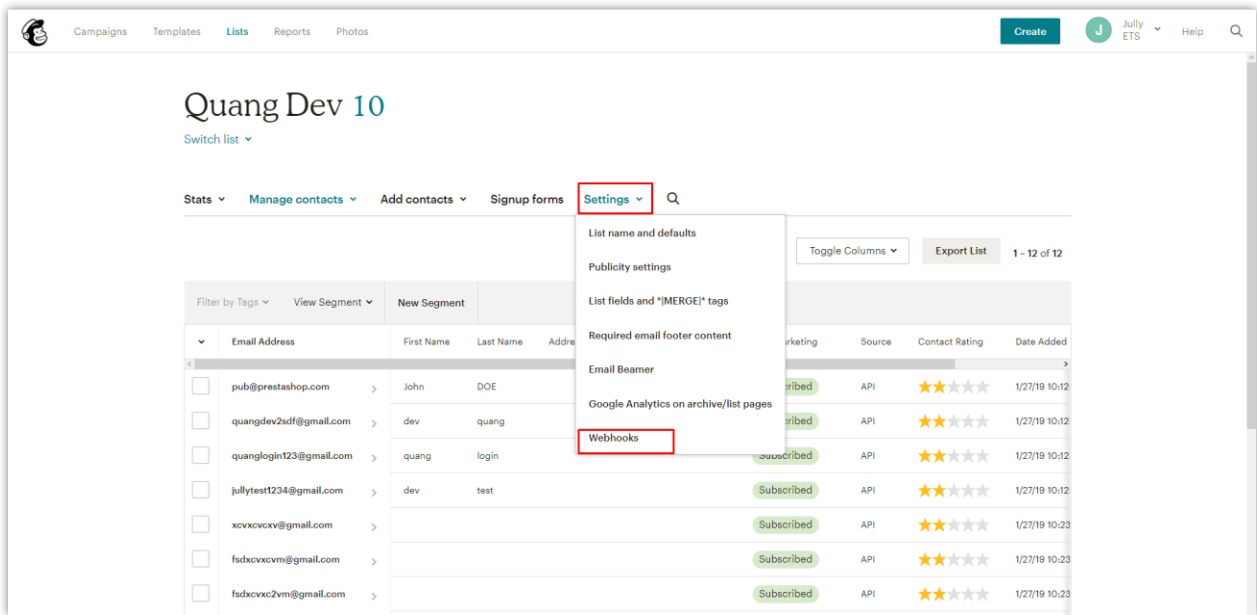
Campaigns Templates Lists Reports Photos

Create

J Jully ETS

Help

Quang Dev 10

Switch list

Stats Manage contacts Add contacts Signup forms Settings

List name and defaults

Publicity settings

List fields and *|MERGE|* tags

Required email footer content

Email Beamer

Google Analytics on archive/list pages

Webhooks

Toggle Columns Export List 1 – 12 of 12

Filter by Tags View Segment New Segment

| | Email Address | First Name | Last Name | Addre | rketing | Source | Contact Rating | Date Added |
|---|---|---|---|---|---|---|---|---|
| | pub@prestashop.com | John | DOE | | Subscribed | API | | 1/27/19 10:12 |
| | quangdev2sdf@gmail.com | dev | quang | | Subscribed | API | | 1/27/19 10:12 |
| | quanglogin123@gmail.com | quang | login | | Subscribed | API | | 1/27/19 10:12 |
| | jullytest1234@gmail.com | dev | test | | Subscribed | API | | 1/27/19 10:12 |
| | xcvxcvcxv@gmail.com | | | | Subscribed | API | | 1/27/19 10:23 |
| | fsdxcvxcvm@gmail.com | | | | Subscribed | API | | 1/27/19 10:23 |
| | fsdxcvxc2vm@gmail.com | | | | Subscribed | API | | 1/27/19 10:23 |